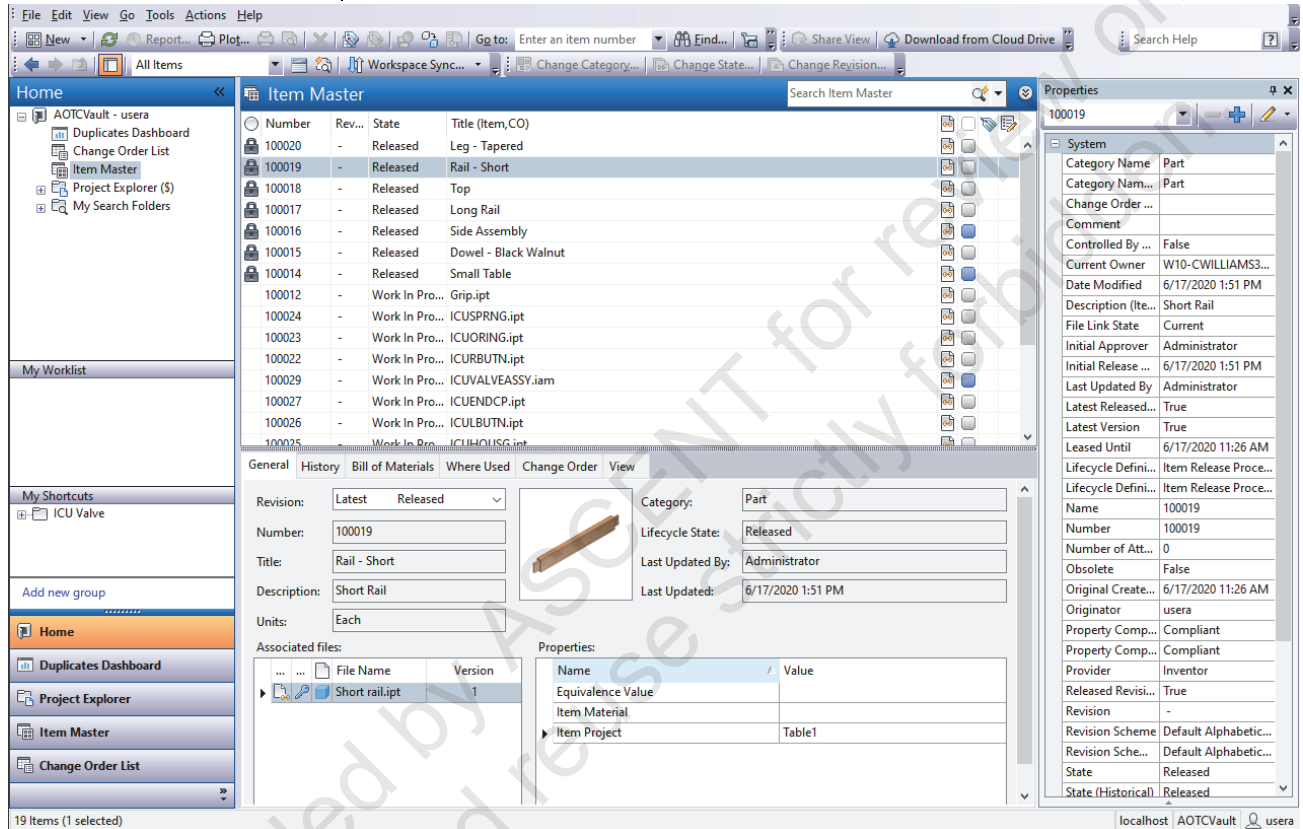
File Edit View Go Tools Actions Help

New Report... Plot... Go to: Enter an item number Find... Share View Download from Cloud Drive Search Help

All Items Workspace Sync... Change Category... Change State... Change Revision...

Home

AOTCVault - usera
Duplicates Dashboard
Change Order List
Item Master
Project Explorer ($)
My Search Folders

My Worklist

My Shortcuts
ICU Valve

Add new group

Home
Duplicates Dashboard
Project Explorer
Item Master
Change Order List

Item Master

Search Item Master

| Number | Rev... | State | Title (Item,CO) |
|---|---|---|---|
| 100020 | - | Released | Leg - Tapered |
| 100019 | - | Released | Rail - Short |
| 100018 | - | Released | Top |
| 100017 | - | Released | Long Rail |
| 100016 | - | Released | Side Assembly |
| 100015 | - | Released | Dowel - Black Walnut |
| 100014 | - | Released | Small Table |
| 100012 | - | Work In Pro... | Grip.ipt |
| 100024 | - | Work In Pro... | ICUSPRNG.ipt |
| 100023 | - | Work In Pro... | ICUORING.ipt |
| 100022 | - | Work In Pro... | ICURBUTN.ipt |
| 100029 | - | Work In Pro... | ICUVALVEASSY.iam |
| 100027 | - | Work In Pro... | ICUENDCP.ipt |
| 100026 | - | Work In Pro... | ICULBUTN.ipt |
| 100025 | - | Work In Pro... | ICUHOUSG.ipt |

General History Bill of Materials Where Used Change Order View

Revision: Latest Released
Number: 100019
Title: Rail - Short
Description: Short Rail
Units: Each

Category: Part
Lifecycle State: Released
Last Updated By: Administrator
Last Updated: 6/17/2020 1:51 PM

Associated files:

| ... | ... | File Name | Version |
|---|---|---|---|
| | | Short rail.ipt | 1 |

Properties:

| Name | Value |
|---|---|
| Equivalence Value | |
| Item Material | |
| Item Project | Table1 |

Properties
100019

System

| | |
|---|---|
| Category Name | Part |
| Category Nam... | Part |
| Change Order ... | |
| Comment | |
| Controlled By ... | False |
| Current Owner | W10-CWILLIAMS3... |
| Date Modified | 6/17/2020 1:51 PM |
| Description (Ite... | Short Rail |
| File Link State | Current |
| Initial Approver | Administrator |
| Initial Release ... | 6/17/2020 1:51 PM |
| Last Updated By | Administrator |
| Latest Released... | True |
| Latest Version | True |
| Leased Until | 6/17/2020 11:26 AM |
| Lifecycle Defini... | Item Release Proce... |
| Lifecycle Defini... | Item Release Proce... |
| Name | 100019 |
| Number | 100019 |
| Number of Att... | 0 |
| Obsolete | False |
| Original Create... | 6/17/2020 11:26 AM |
| Originator | usera |
| Property Comp... | Compliant |
| Property Comp... | Compliant |
| Provider | Inventor |
| Released Revisi... | True |
| Revision | - |
| Revision Scheme | Default Alphabetic... |
| Revision Sche... | Default Alphabetic... |
| State | Released |
| State (Historical) | Released |

19 Items (1 selected)
localhost AOTCVault usera

led by ASCENT for review or
d reuse strictly forbidden